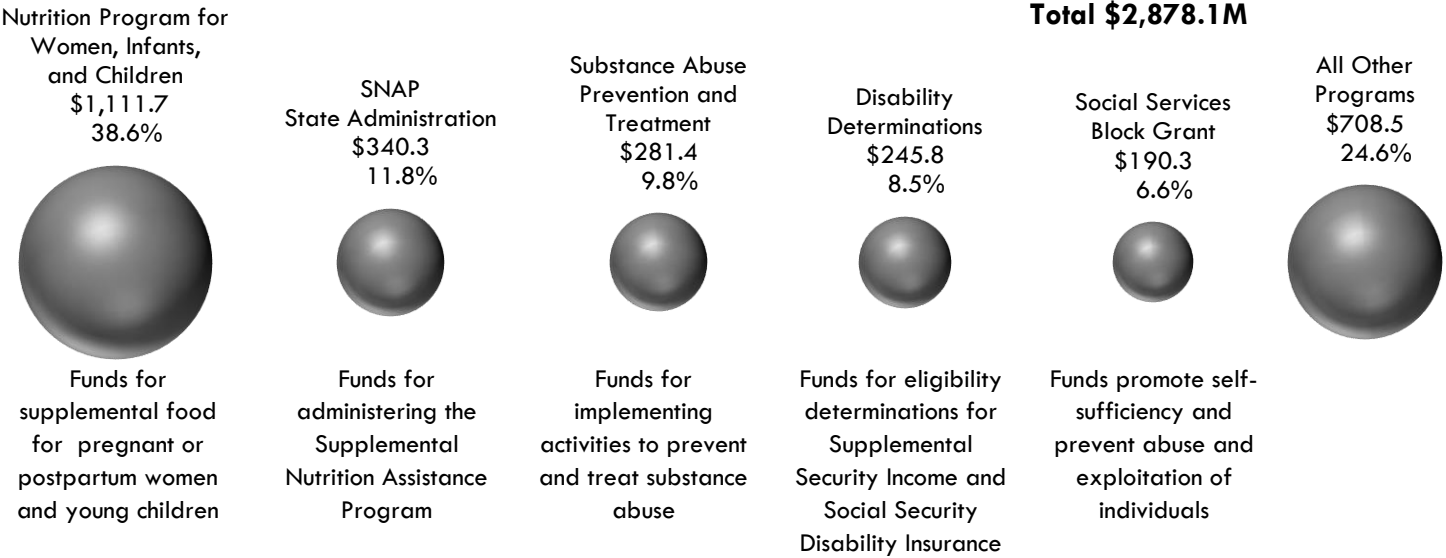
Total $2,878.1M

Nutrition Program for Women, Infants, and Children
$1,111.7
38.6%

Funds for supplemental food for pregnant or postpartum women and young children

SNAP
State Administration
$340.3
11.8%

Funds for administering the Supplemental Nutrition Assistance Program

Substance Abuse Prevention and Treatment
$281.4
9.8%

Funds for implementing activities to prevent and treat substance abuse

Disability Determinations
$245.8
8.5%

Funds for eligibility determinations for Supplemental Security Income and Social Security Disability Insurance

Social Services Block Grant
$190.3
6.6%

Funds promote self-sufficiency and prevent abuse and exploitation of individuals

All Other Programs
$708.5
24.6%